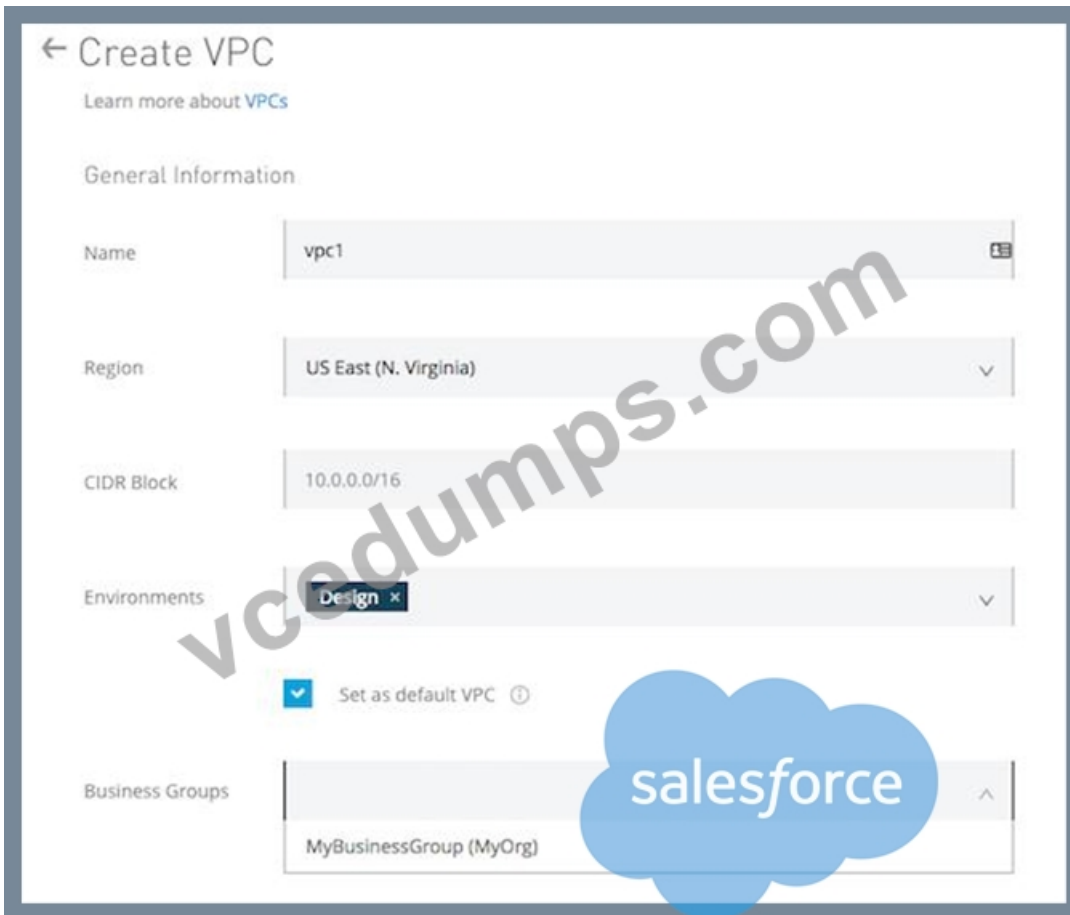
← Create VPC

Learn more about VPCs

General Information

Name vpc1

Region US East (N. Virginia)

CIDR Block 10.0.0.0/16

Environments Design ×

Set as default VPC ⓘ

Business Groups

MyBusinessGroup (MyOrg)

salesforce

vcedumps.com